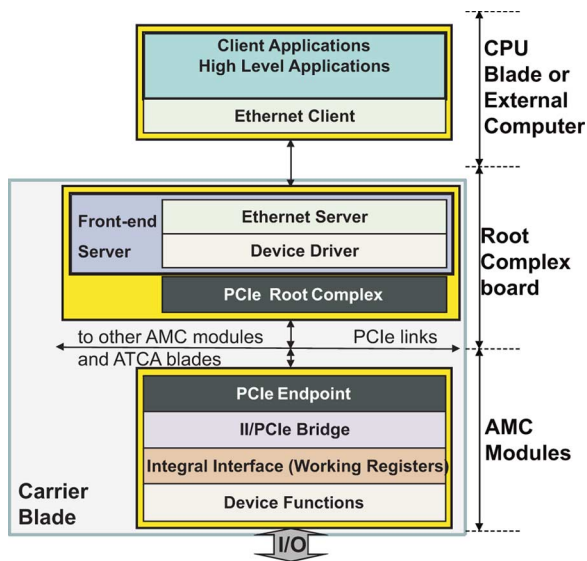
Client Applications
High Level Applications

Ethernet Client

CPU Blade or External Computer

Front-end Server

Ethernet Server

Device Driver

PCIe Root Complex

Root Complex board

to other AMC modules and ATCA blades

PCIe links

PCIe Endpoint

II/PCIe Bridge

Integral Interface (Working Registers)

Device Functions

AMC Modules

Carrier Blade

I/O